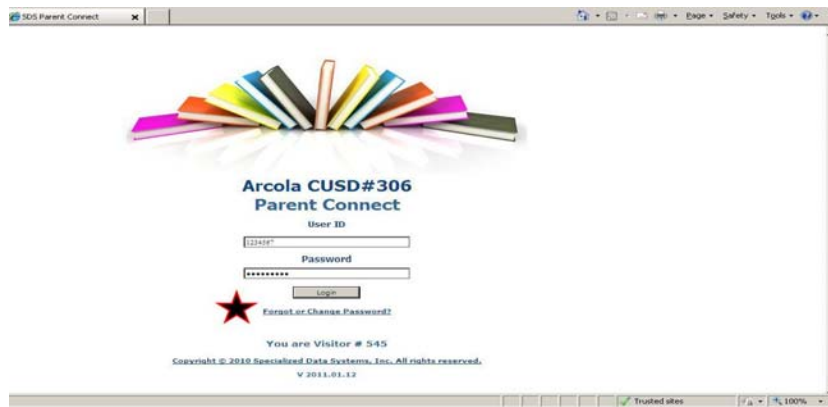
SDS Parent Connect

Page ▾ Safety ▾ Tools ▾

Arcola CUSD#306
Parent Connect

User ID

1234567

Password

•••••••••

Login

Forgot or Change Password?

You are Visitor # 545

Copyright © 2010 Specialized Data Systems, Inc. All rights reserved.

V 2011.01.12

Trusted sites

100%